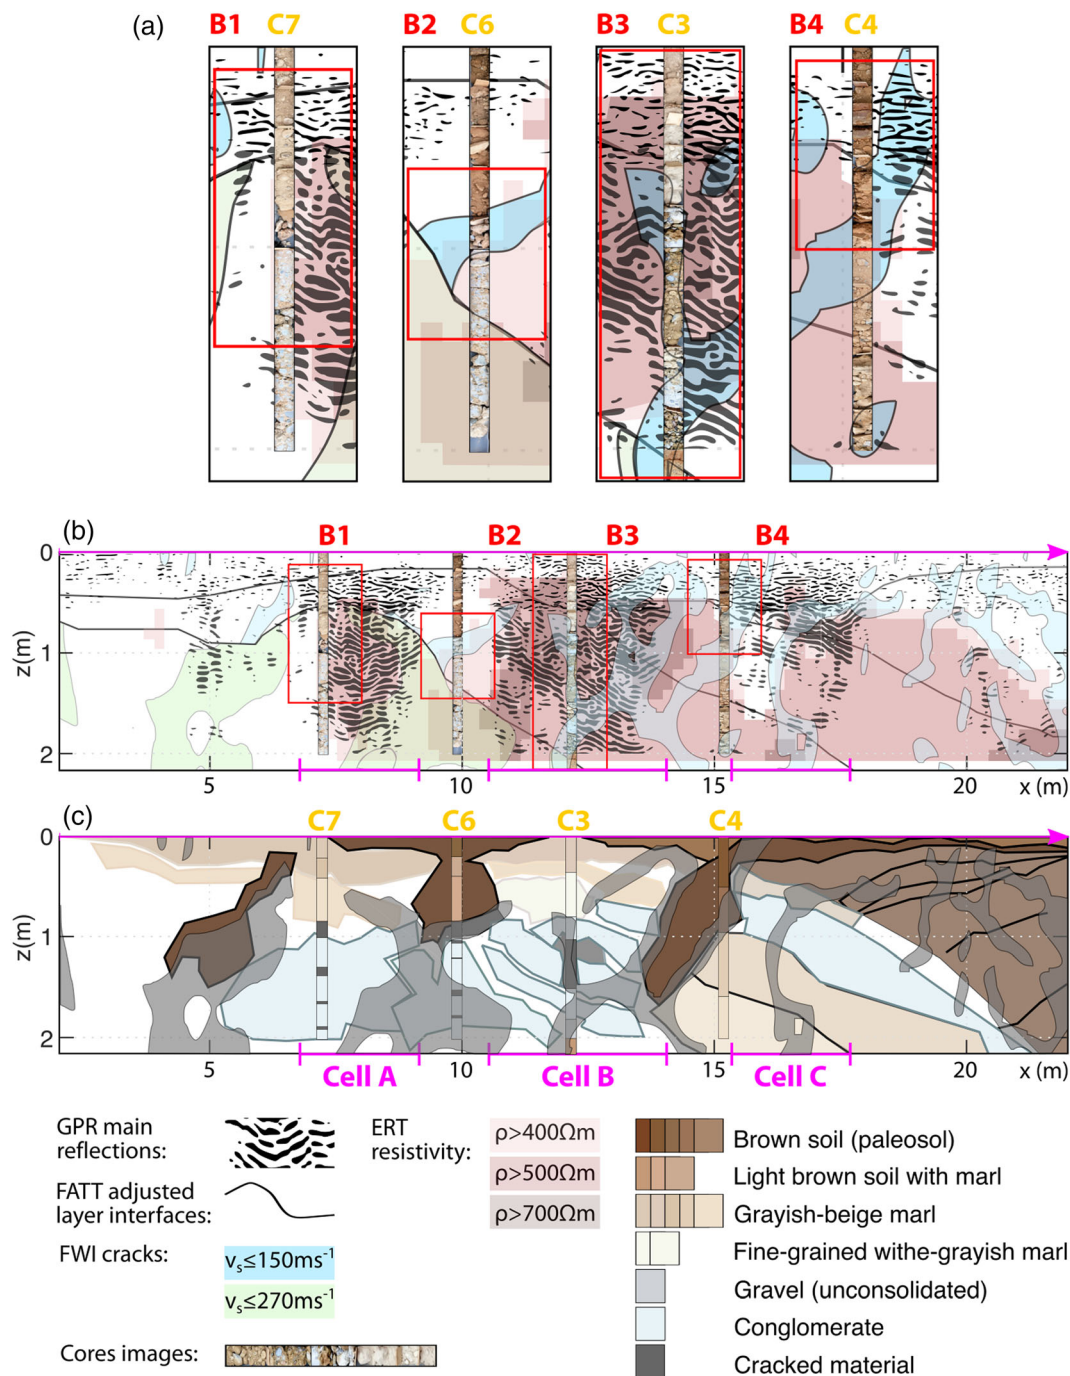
(a) B1 C7 B2 C6 B3 C3 B4 C4

(b) B1 B2 B3 B4
0
z(m)
1
2
5 10 15 20 x (m)

(c) C7 C6 C3 C4
0
z(m)
1
2
5 Cell A 10 Cell B 15 Cell C 20 x (m)

GPR main reflections:
FATT adjusted layer interfaces:
FWI cracks: $v_s \leq 150ms^{-1}$ $v_s \leq 270ms^{-1}$
Cores images:

ERT resistivity: $\rho > 400\Omega m$ $\rho > 500\Omega m$ $\rho > 700\Omega m$

Brown soil (paleosol)
Light brown soil with marl
Grayish-beige marl
Fine-grained withe-grayish marl
Gravel (unconsolidated)
Conglomerate
Cracked material